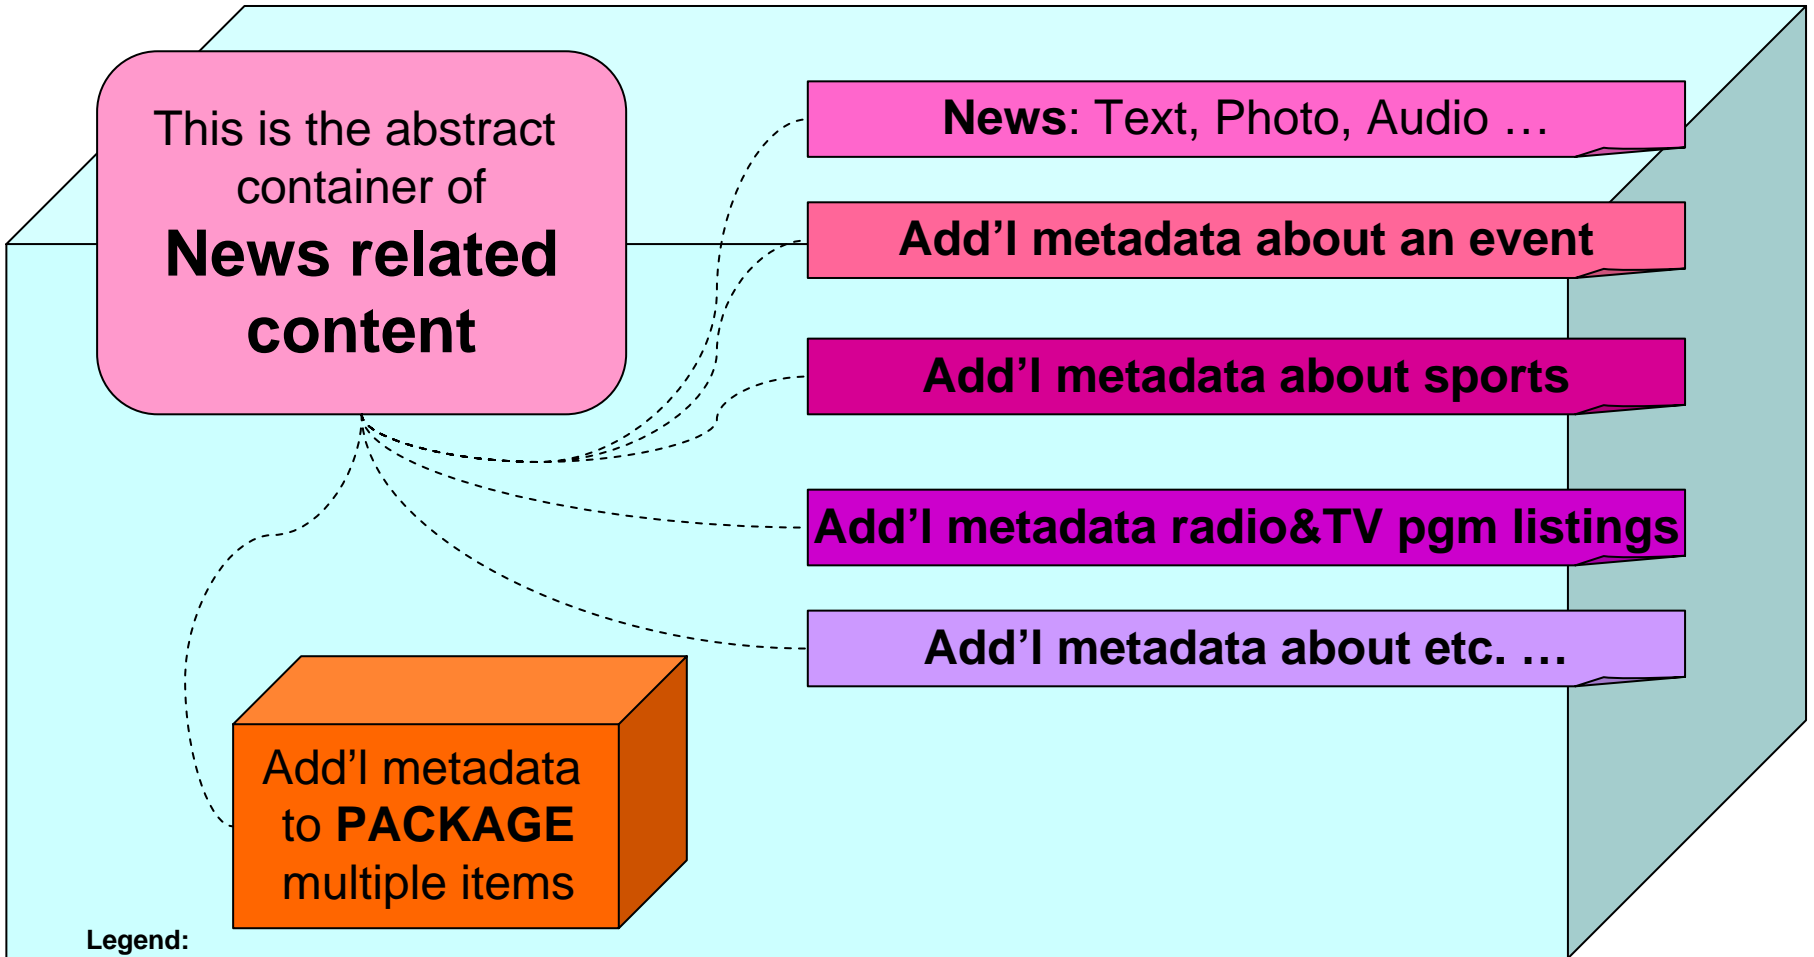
This is the abstract container of **News related content**

**News**: Text, Photo, Audio …

**Add’l metadata about an event**

**Add’l metadata about sports**

**Add’l metadata radio&TV pgm listings**

**Add’l metadata about etc. …**

Add’l metadata to **PACKAGE** multiple items

**Legend:**